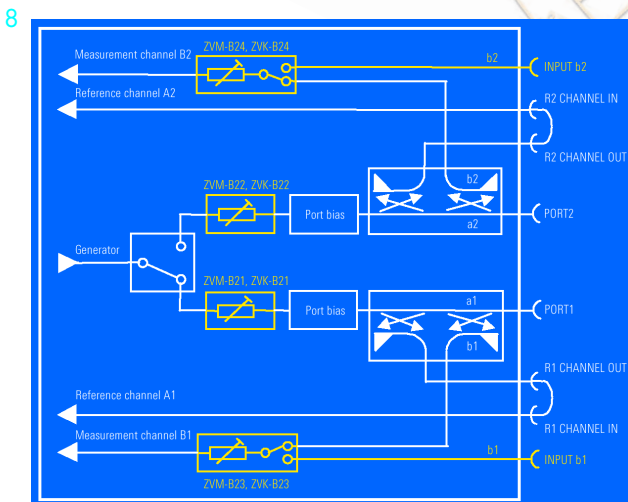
8

Measurement channel B2
ZVM-B24, ZVK-B24
b2
INPUT b2
Reference channel A2
R2 CHANNEL IN
R2 CHANNEL OUT
ZVM-B22, ZVK-B22
Port bias
b2
a2
PORT2
Generator
ZVM-B21, ZVK-B21
Port bias
a1
b1
PORT1
R1 CHANNEL OUT
Reference channel A1
R1 CHANNEL IN
Measurement channel B1
b1
INPUT b1
ZVM-B23, ZVK-B23